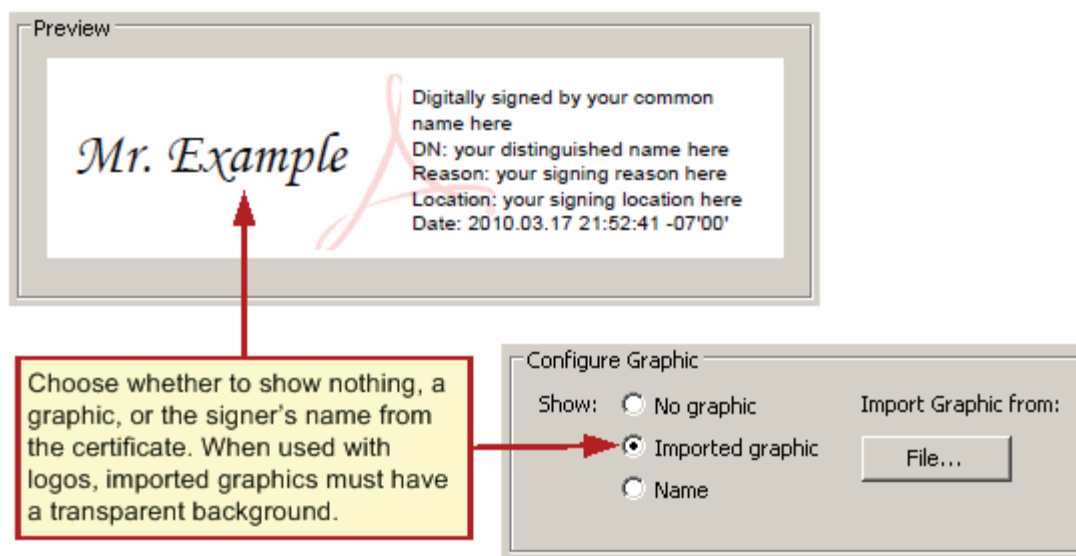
Preview

Mr. Example

Digitally signed by your common name here
DN: your distinguished name here
Reason: your signing reason here
Location: your signing location here
Date: 2010.03.17 21:52:41 -07'00'

Choose whether to show nothing, a graphic, or the signer's name from the certificate. When used with logos, imported graphics must have a transparent background.

Configure Graphic

Show: No graphic
Imported graphic
Name

Import Graphic from:

File...